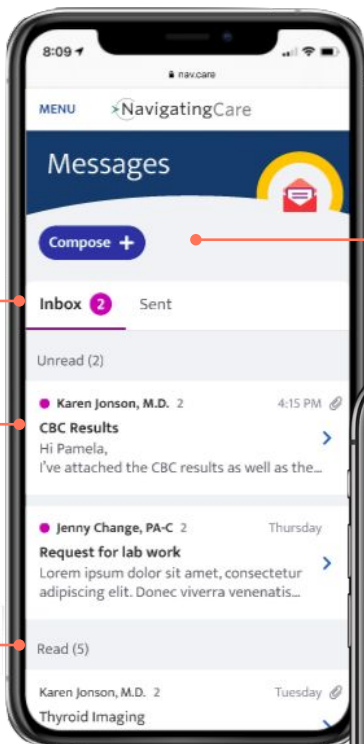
8:09
nav.care

MENU NavigatingCare

Messages

Compose +

Inbox 2 Sent

Unread (2)

Karen Jonson, M.D. 2 4:15 PM
CBC Results
Hi Pamela,
I've attached the CBC results as well as the...

Jenny Change, PA-C 2 Thursday
Request for lab work
Lorem ipsum dolor sit amet, consectetur adipiscing elit. Donec viverra venenatis...

Read (5)

Karen Jonson, M.D. 2 Tuesday
Thyroid Imaging